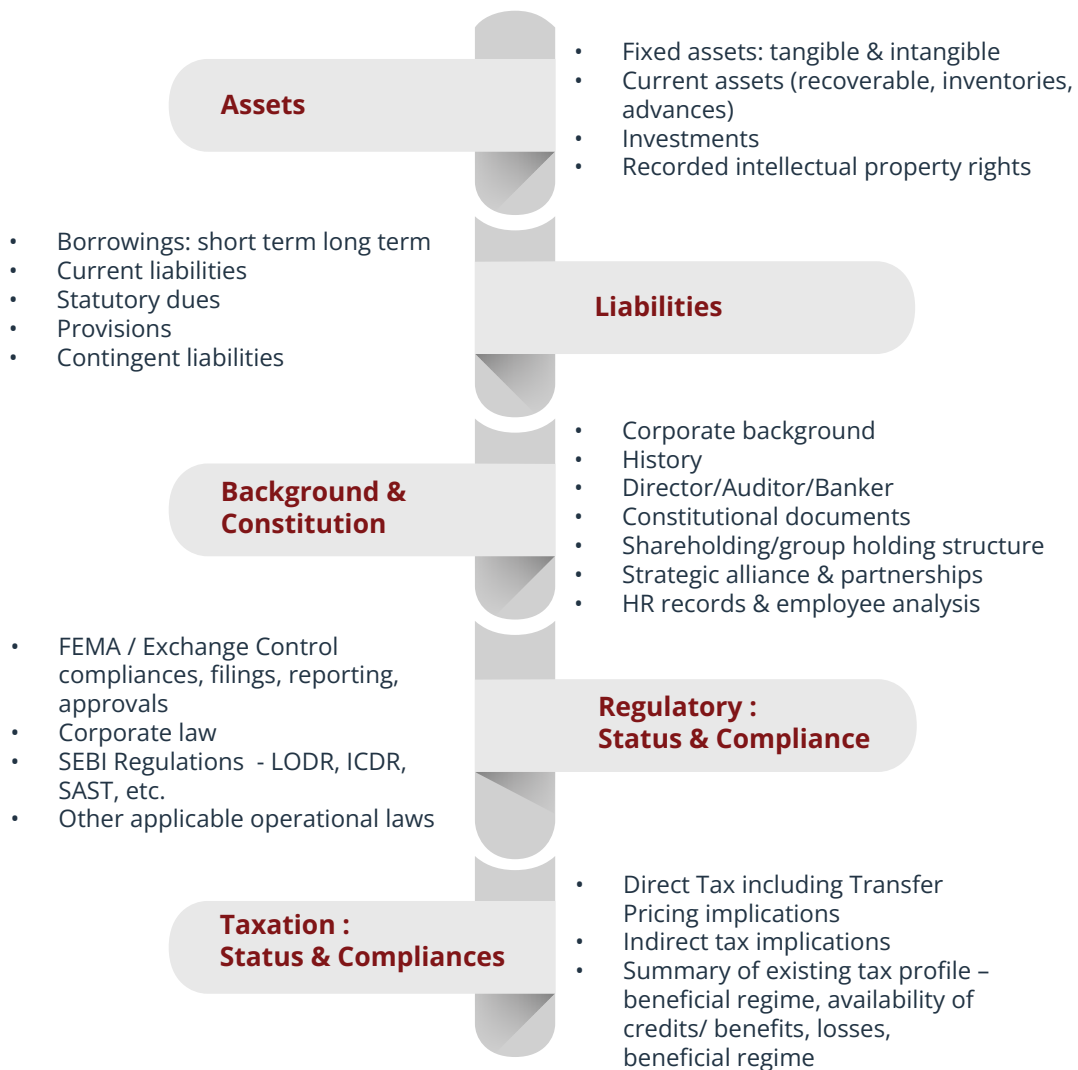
Assets

- Fixed assets: tangible & intangible
- Current assets (recoverable, inventories, advances)
- Investments
- Recorded intellectual property rights

- Borrowings: short term long term
- Current liabilities
- Statutory dues
- Provisions
- Contingent liabilities

Liabilities

Background & Constitution

- Corporate background
- History
- Director/Auditor/Banker
- Constitutional documents
- Shareholding/group holding structure
- Strategic alliance & partnerships
- HR records & employee analysis

- FEMA / Exchange Control compliances, filings, reporting, approvals
- Corporate law
- SEBI Regulations - LODR, ICDR, SAST, etc.
- Other applicable operational laws

Regulatory : Status & Compliance

Taxation : Status & Compliances

- Direct Tax including Transfer Pricing implications
- Indirect tax implications
- Summary of existing tax profile – beneficial regime, availability of credits/ benefits, losses, beneficial regime